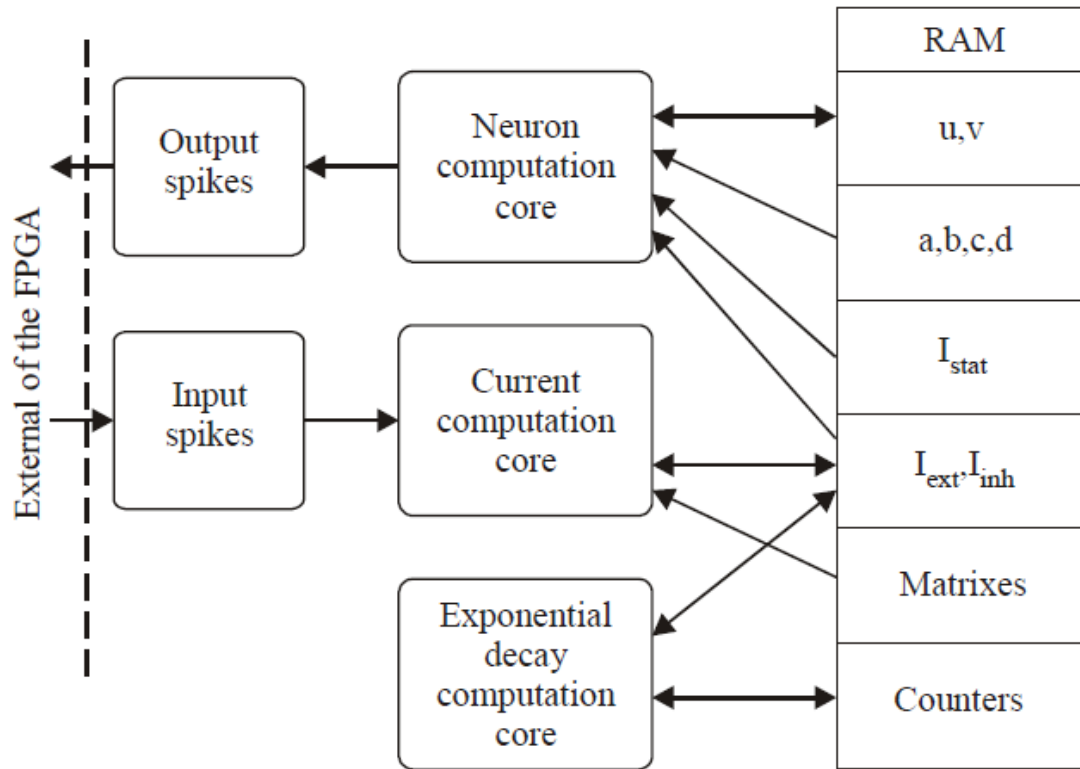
External of the FPGA

Output spikes

Neuron computation core

Input spikes

Current computation core

Exponential decay computation core

RAM

u,v

a,b,c,d

$I_{stat}$

$I_{ext}$, $I_{inh}$

Matrixes

Counters